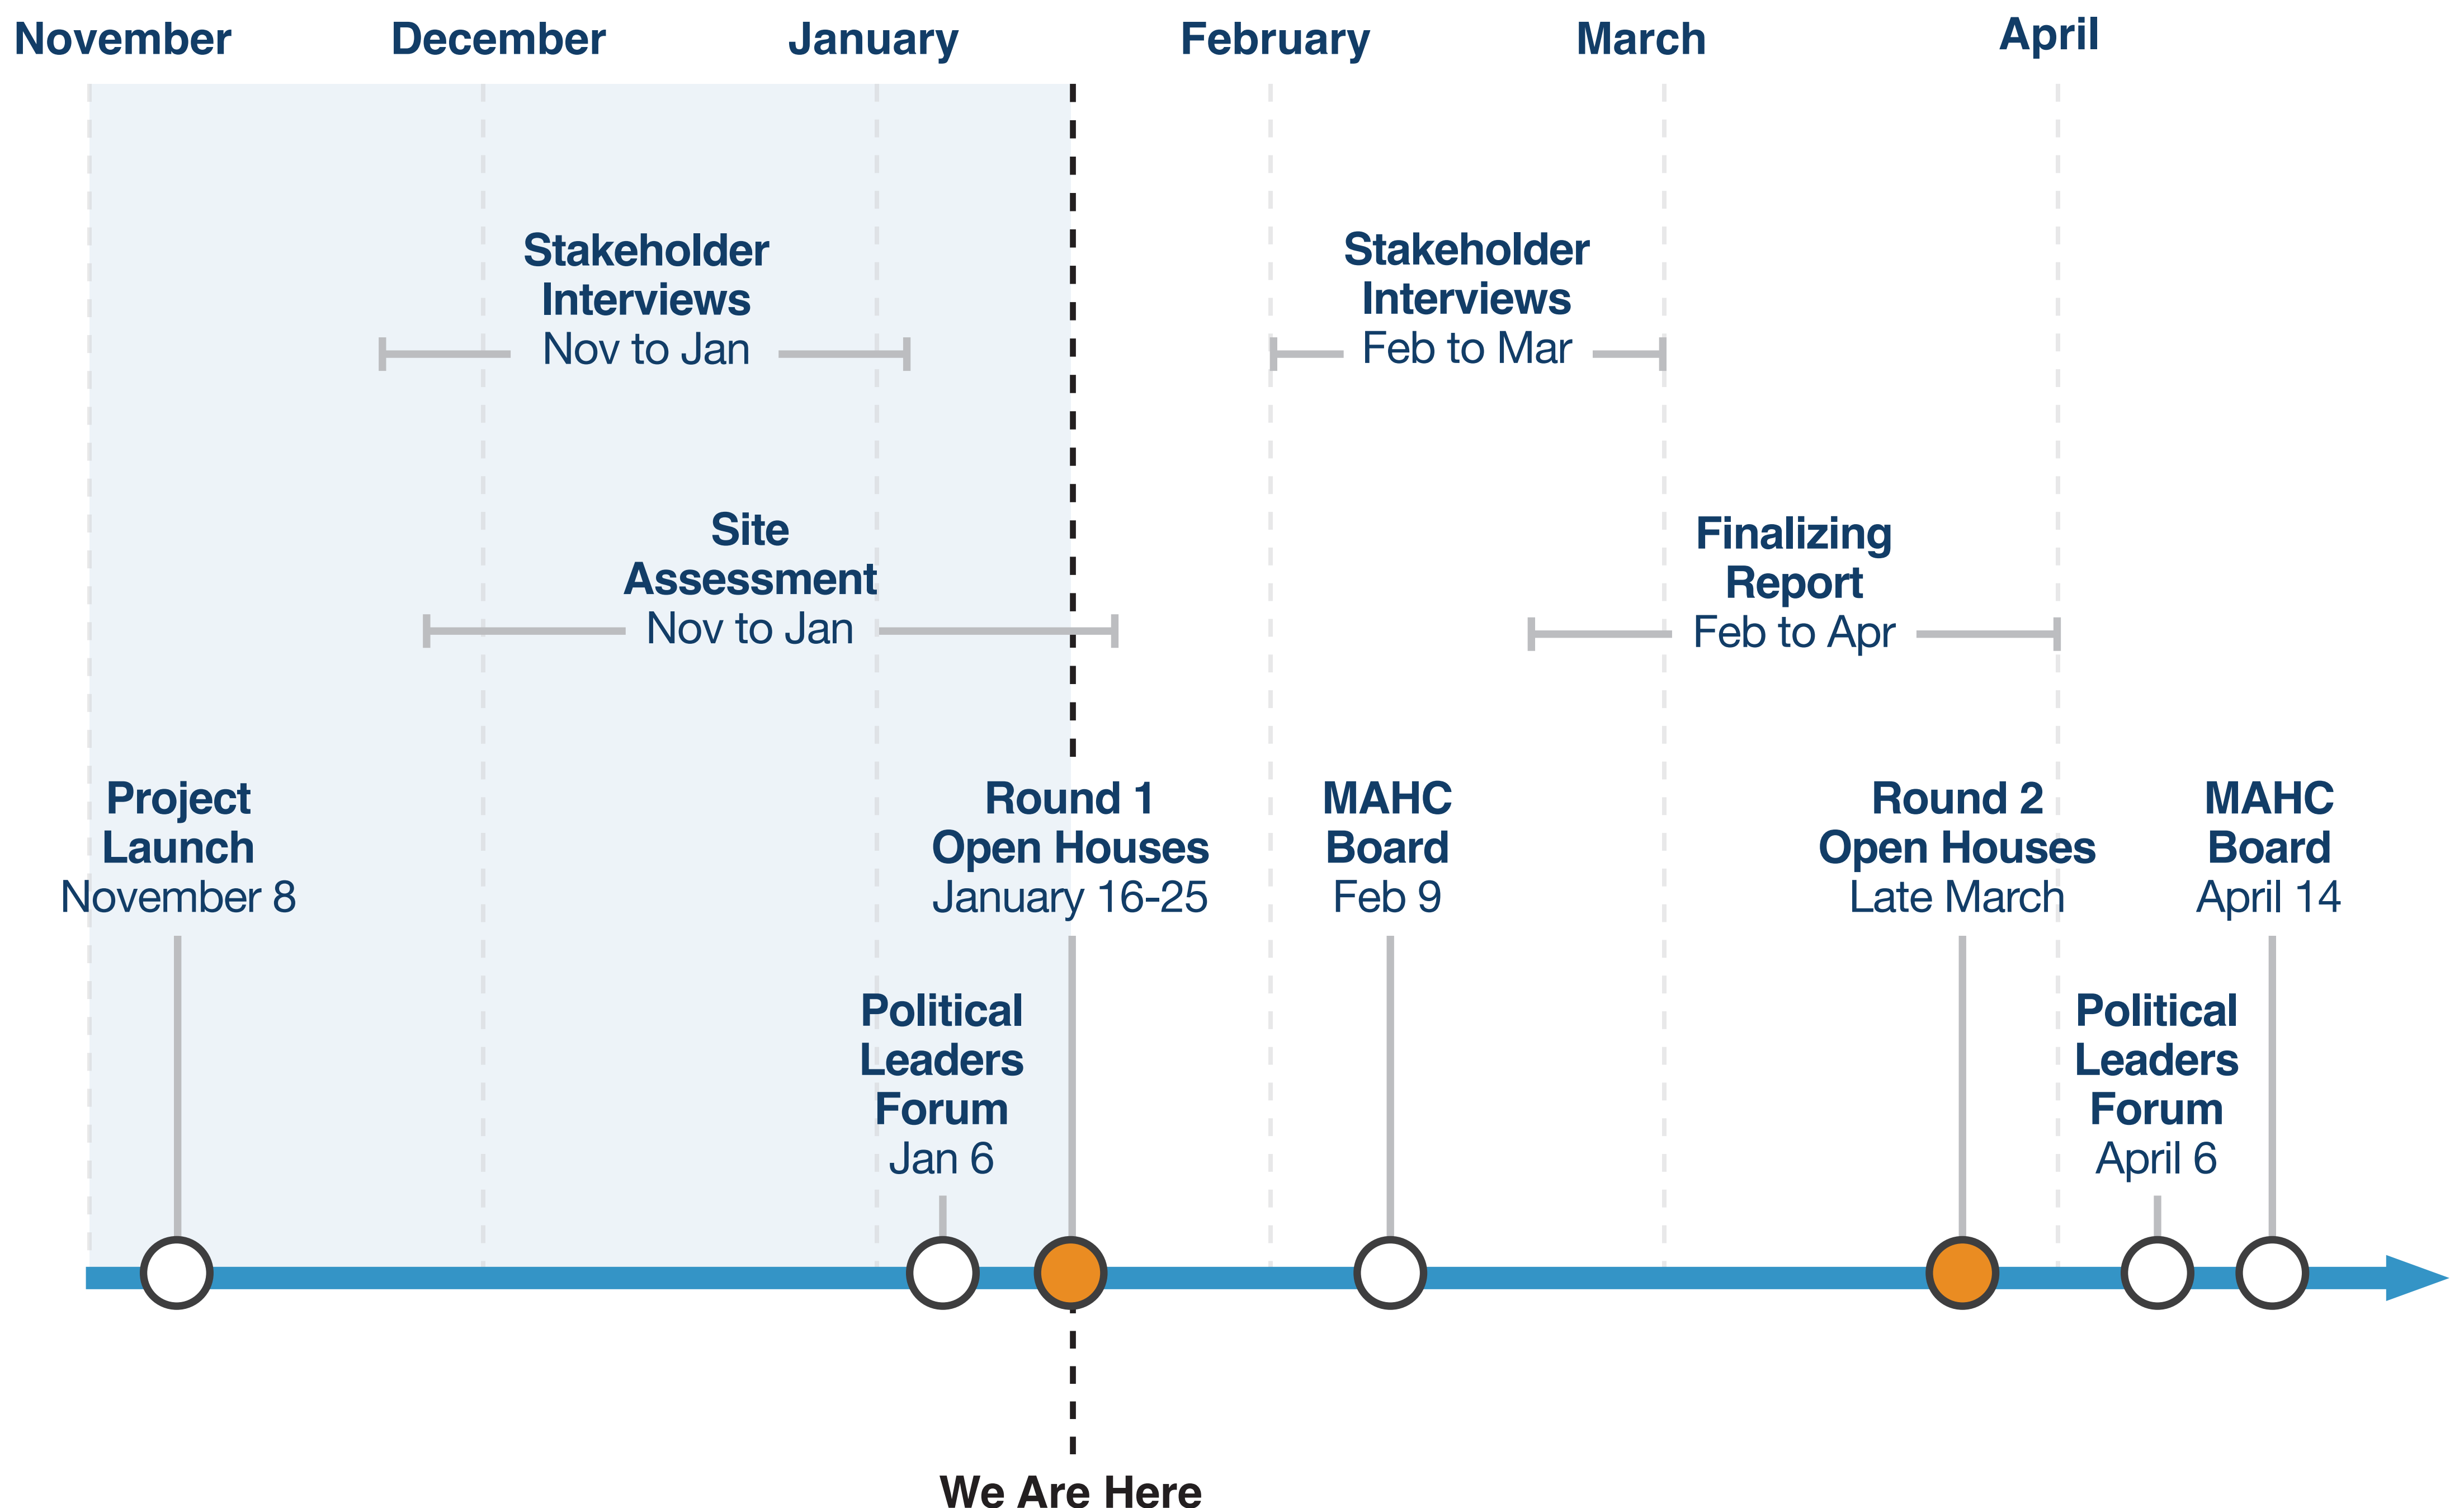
November December January February March April

Stakeholder Interviews
Nov to Jan

Stakeholder Interviews
Feb to Mar

Site Assessment
Nov to Jan

Finalizing Report
Feb to Apr

Project Launch
November 8

Round 1 Open Houses
January 16-25

MAHC Board
Feb 9

Round 2 Open Houses
Late March

MAHC Board
April 14

Political Leaders Forum
Jan 6

Political Leaders Forum
April 6

We Are Here